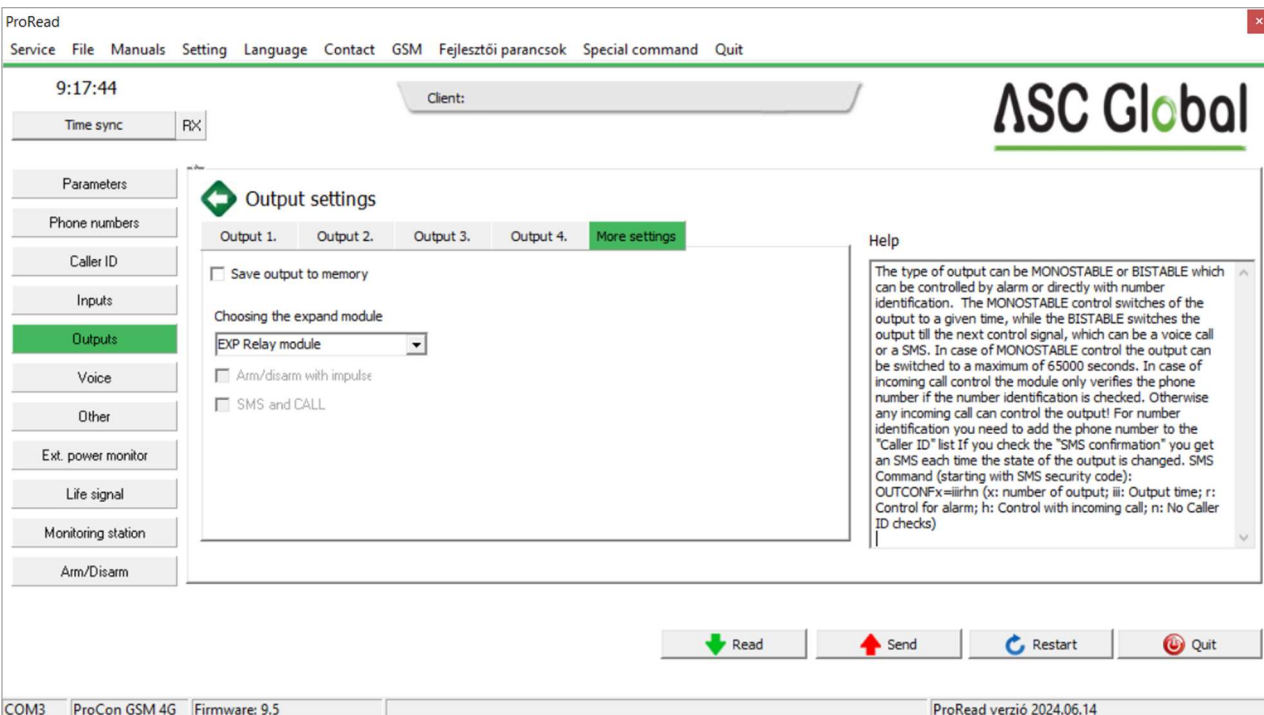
ProRead

Service File Manuals Setting Language Contact GSM Fejlesztői parancsok Special command Quit

9:17:44

Time sync RX

Client:

ASC Global

Parameters
Phone numbers
Caller ID
Inputs
Outputs
Voice
Other
Ext. power monitor
Life signal
Monitoring station
Arm/Disarm

Output settings

Output 1. Output 2. Output 3. Output 4. More settings

Save output to memory

Choosing the expand module

EXP Relay module

Arm/disarm with impulse

SMS and CALL

Help

The type of output can be MONOSTABLE or BISTABLE which can be controlled by alarm or directly with number identification. The MONOSTABLE control switches of the output to a given time, while the BISTABLE switches the output till the next control signal, which can be a voice call or a SMS. In case of MONOSTABLE control the output can be switched to a maximum of 65000 seconds. In case of incoming call control the module only verifies the phone number if the number identification is checked. Otherwise any incoming call can control the output! For number identification you need to add the phone number to the "Caller ID" list If you check the "SMS confirmation" you get an SMS each time the state of the output is changed. SMS Command (starting with SMS security code): OUTCONFx=iiirhn (x: number of output; iii: Output time; r: Control for alarm; h: Control with incoming call; n: No Caller ID checks)

Read Send Restart Quit

COM3 ProCon GSM 4G Firmware: 9.5 ProRead verzió 2024.06.14